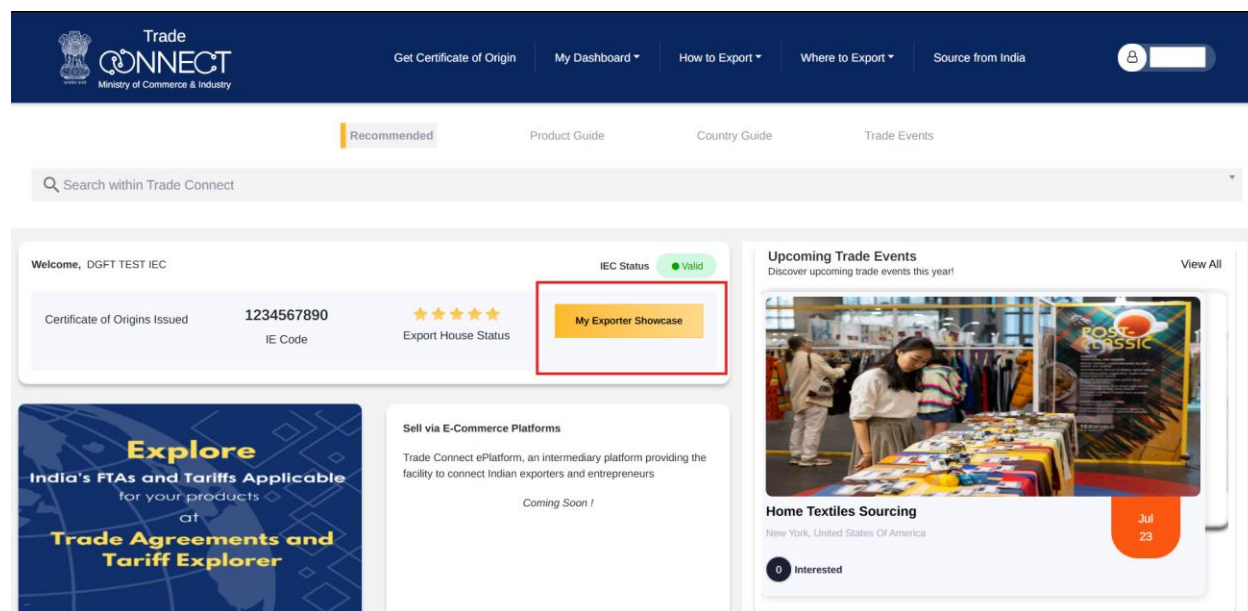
Trade
CONNECT
Ministry of Commerce & Industry

Get Certificate of Origin
My Dashboard
How to Export
Where to Export
Source from India

Recommended
Product Guide
Country Guide
Trade Events

Search within Trade Connect

Welcome, DGFT TEST IEC
IEC Status
Valid

Certificate of Origins Issued
1234567890
IE Code
Export House Status
My Exporter Showcase

Explore
India's FTAs and Tariffs Applicable
for your products
at
Trade Agreements and
Tariff Explorer

Sell via E-Commerce Platforms
Trade Connect ePlatform, an intermediary platform providing the facility to connect Indian exporters and entrepreneurs
Coming Soon !

Upcoming Trade Events
Discover upcoming trade events this year!
View All

POST-CLASSIC

Home Textiles Sourcing
New York, United States Of America
Jul
23
0 Interested